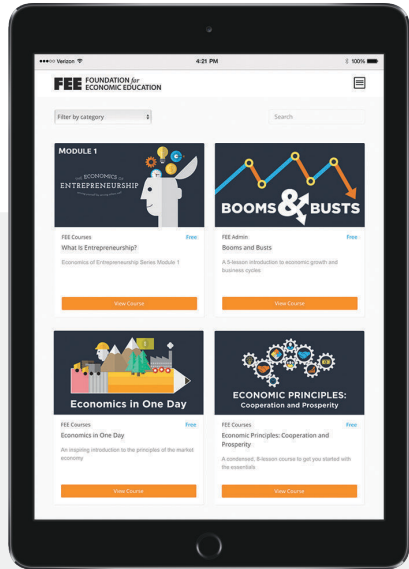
●●●○○ Verizon 4:21 PM 100%

FEE FOUNDATION for ECONOMIC EDUCATION

Filter by category

Search

MODULE 1

THE ECONOMICS of ENTREPRENEURSHIP

FEE Courses
Free
What is Entrepreneurship?

Economics of Entrepreneurship Series Module 1

View Course

BOOMS & BUSTS

FEE Admin
Free
Booms and Busts

A 5-lesson introduction to economic growth and business cycles

View Course

Economics in One Day

FEE Courses
Free
Economics in One Day

An inspiring introduction to the principles of the market economy

View Course

ECONOMIC PRINCIPLES: Cooperation and Prosperity

FEE Courses
Free
Economic Principles: Cooperation and Prosperity

A condensed, 8-lesson course to get you started with the essentials

View Course